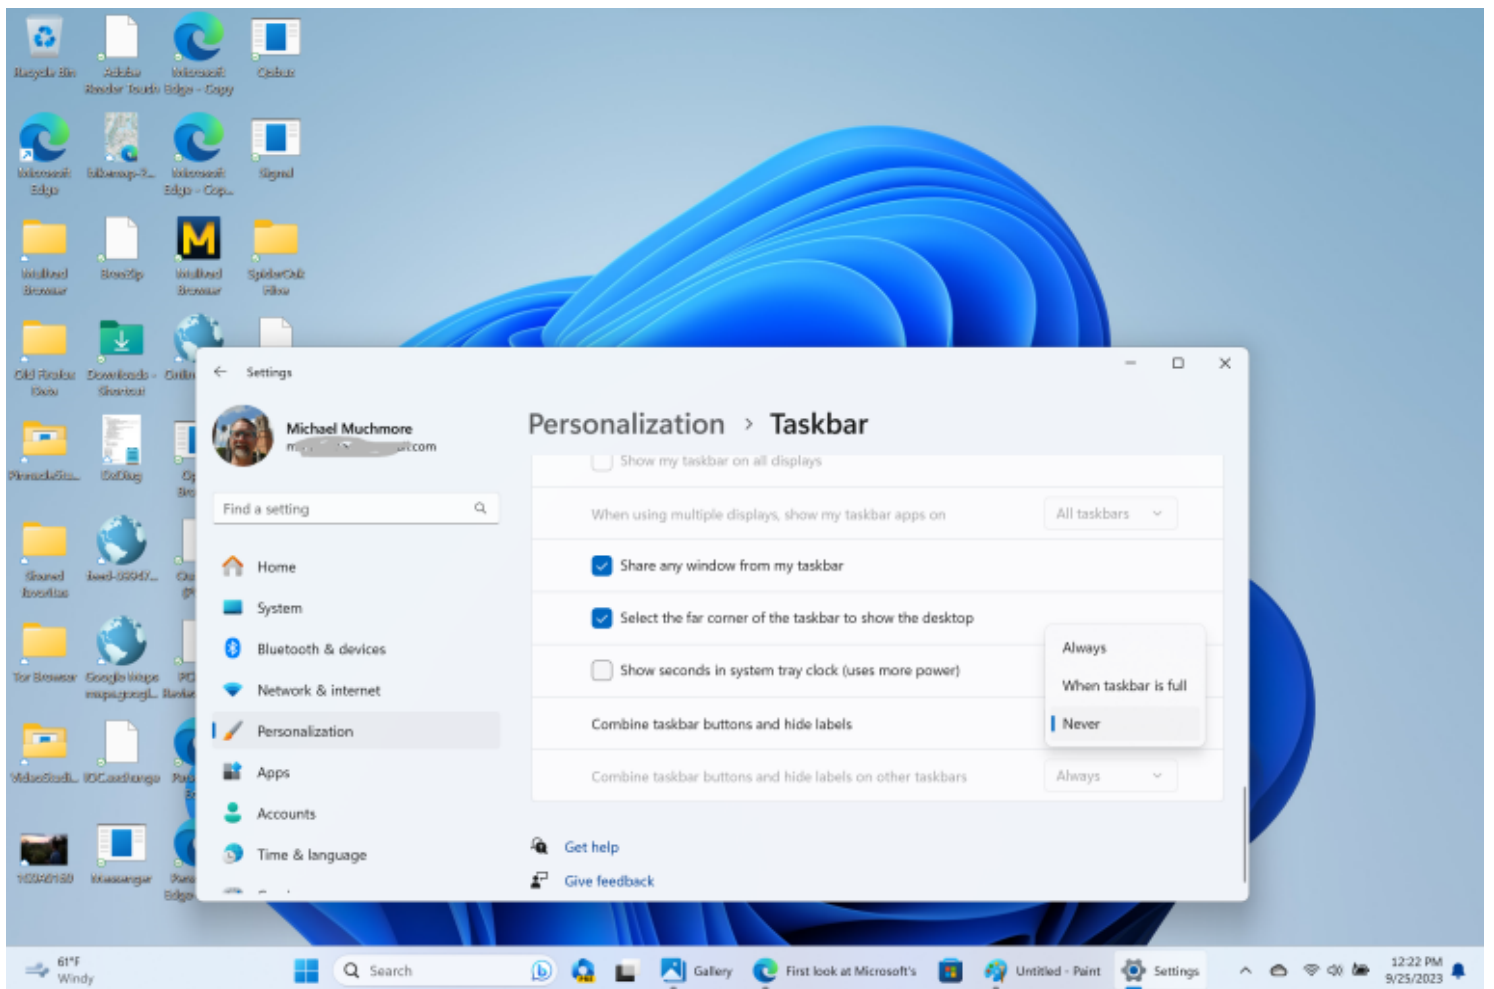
Recycle Bin
Adobe Reader Touch
Microsoft Edge - Copy
Qobuz
Microsoft Edge
Microsoft Edge - Cop...
Signal
Ghostery
Old Firefox Data
Downloads - Shortcut
Settings

Michael Muchmore
m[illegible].com

Find a setting

Home
System
Bluetooth & devices
Network & internet
Personalization
Apps
Accounts
Time & language

Personalization > Taskbar

Show my taskbar on all displays
When using multiple displays, show my taskbar apps on
All taskbars
Share any window from my taskbar
Select the far corner of the taskbar to show the desktop
Show seconds in system tray clock (uses more power)
Combine taskbar buttons and hide labels
Always
When taskbar is full
Never
Combine taskbar buttons and hide labels on other taskbars
Always

Get help
Give feedback

61°F
Windy
Search
Gallery
First look at Microsoft's
Untitled - Paint
Settings
12:22 PM
9/25/2023